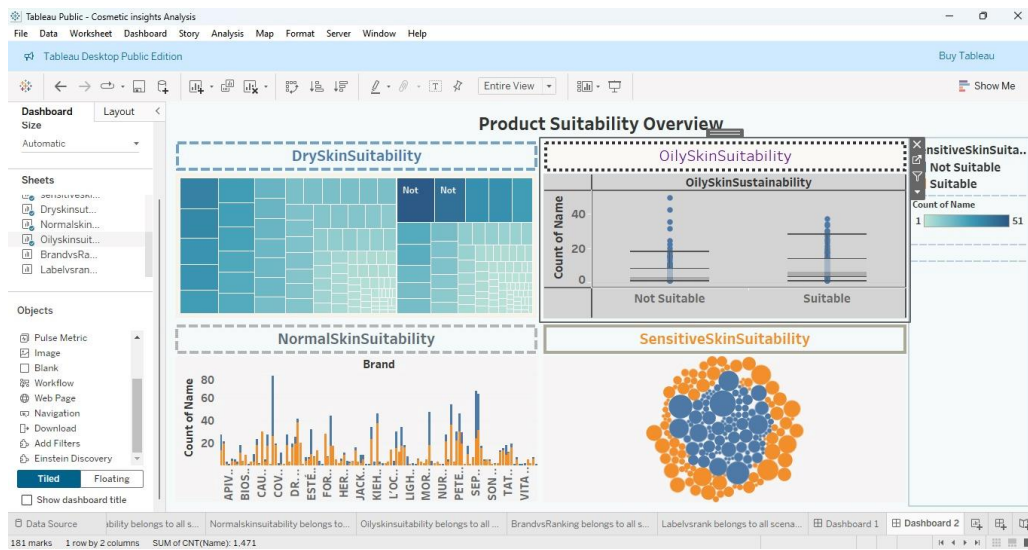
Tableau Public - Cosmetic insights Analysis

File Data Worksheet Dashboard Story Analysis Map Format Server Window Help

Tableau Desktop Public Edition

Buy Tableau

Entire View

Show Me

Dashboard Layout

Size

Automatic

Sheets

sensitiveski...
Dryskinsut...
Normalskin...
Oilyskinsuit...
BrandvsRa...
Labelvsran...

Objects

Pulse Metric
Image
Blank
Workflow
Web Page
Navigation
Download
Add Filters
Einstein Discovery

Tiled Floating

Show dashboard title

Product Suitability Overview

DrySkinSuitability

Not Not

OilySkinSuitability

OilySkinSustainability

Count of Name

40
20
0

Not Suitable Suitable

nsitiveSkinSuita..
Not Suitable
Suitable

Count of Name

1 51

NormalSkinSuitability

Brand

Count of Name

80
60
40
20

APIV... BIOS... CAU... COV... DR... ESTĒ... FOR... HER... JACK... KIEH... L'OC... LIGH... MOR... NUR... PETE... SEP... SUN... TAT... VITA...

SensitiveSkinSuitability

Data Source ability belongs to all s... Normalskinsuitability belongs to... Oilyskinsuitability belongs to all ... BrandvsRanking belongs to all s... Labelvsrank belongs to all scena... Dashboard 1 Dashboard 2

181 marks 1 row by 2 columns SUM of CNT(Name): 1,471